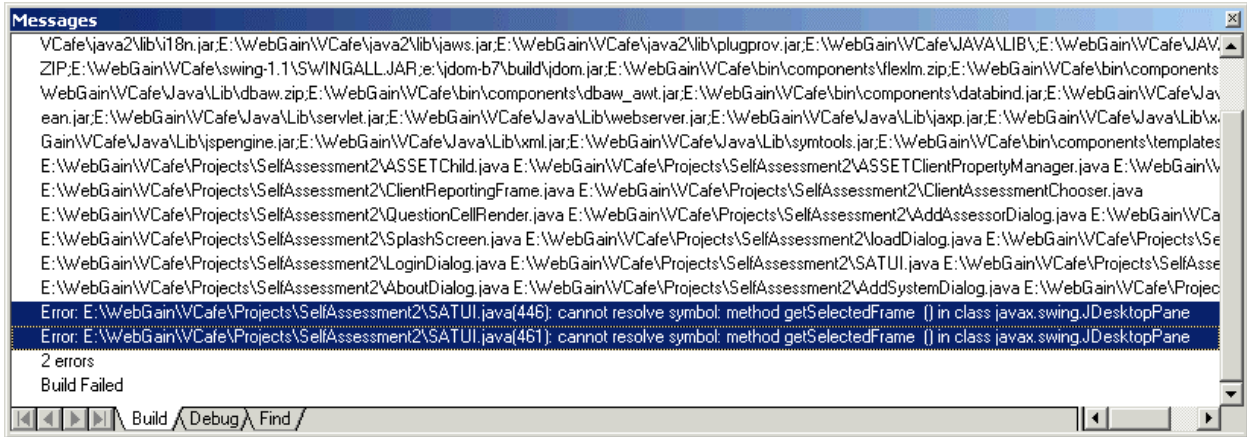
Messages

VCafe\java2\lib\i18n.jar;E:\WebGain\VCafe\java2\lib\jaws.jar;E:\WebGain\VCafe\java2\lib\plugprov.jar;E:\WebGain\VCafe\JAVA\LIB\;E:\WebGain\VCafe\JAV
ZIP;E:\WebGain\VCafe\swing-1.1\SWINGALL.JAR;e:\jdom-b7\build\jdom.jar;E:\WebGain\VCafe\bin\components\flexlm.zip;E:\WebGain\VCafe\bin\components
WebGain\VCafe\Java\Lib\dbaw.zip;E:\WebGain\VCafe\bin\components\dbaw_awt.jar;E:\WebGain\VCafe\bin\components\databind.jar;E:\WebGain\VCafe\Jav
ean.jar;E:\WebGain\VCafe\Java\Lib\servlet.jar;E:\WebGain\VCafe\Java\Lib\webserver.jar;E:\WebGain\VCafe\Java\Lib\jaxp.jar;E:\WebGain\VCafe\Java\Lib\x
Gain\VCafe\Java\Lib\jspengine.jar;E:\WebGain\VCafe\Java\Lib\xml.jar;E:\WebGain\VCafe\Java\Lib\symtools.jar;E:\WebGain\VCafe\bin\components\templates
E:\WebGain\VCafe\Projects\SelfAssessment2\ASSETChild.java E:\WebGain\VCafe\Projects\SelfAssessment2\ASSETClientPropertyManager.java E:\WebGain\V
E:\WebGain\VCafe\Projects\SelfAssessment2\ClientReportingFrame.java E:\WebGain\VCafe\Projects\SelfAssessment2\ClientAssessmentChooser.java
E:\WebGain\VCafe\Projects\SelfAssessment2\QuestionCellRender.java E:\WebGain\VCafe\Projects\SelfAssessment2\AddAssessorDialog.java E:\WebGain\VCa
E:\WebGain\VCafe\Projects\SelfAssessment2\SplashScreen.java E:\WebGain\VCafe\Projects\SelfAssessment2\loadDialog.java E:\WebGain\VCafe\Projects\Se
E:\WebGain\VCafe\Projects\SelfAssessment2\LoginDialog.java E:\WebGain\VCafe\Projects\SelfAssessment2\SATUI.java E:\WebGain\VCafe\Projects\SelfAsse
E:\WebGain\VCafe\Projects\SelfAssessment2\AboutDialog.java E:\WebGain\VCafe\Projects\SelfAssessment2\AddSystemDialog.java E:\WebGain\VCafe\Projec
Error: E:\WebGain\VCafe\Projects\SelfAssessment2\SATUI.java(446): cannot resolve symbol: method getSelectedFrame () in class javax.swing.JDesktopPane
Error: E:\WebGain\VCafe\Projects\SelfAssessment2\SATUI.java(461): cannot resolve symbol: method getSelectedFrame () in class javax.swing.JDesktopPane
2 errors
Build Failed

Build Debug Find